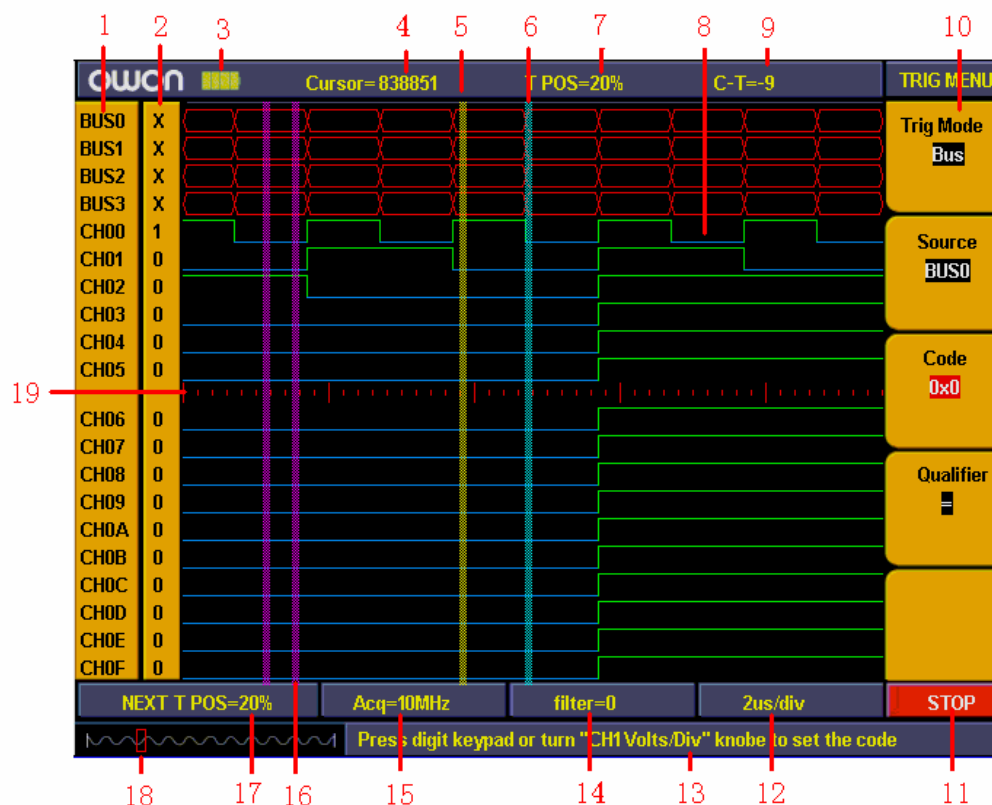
1 2 3 4 5 6 7 8 9 10

OWON

Cursor= 838851

T POS=20%

C-T=-9

TRIG MENU

BUS0 X
BUS1 X
BUS2 X
BUS3 X
CH00 1
CH01 0
CH02 0
CH03 0
CH04 0
CH05 0
CH06 0
CH07 0
CH08 0
CH09 0
CH0A 0
CH0B 0
CH0C 0
CH0D 0
CH0E 0
CH0F 0

19

Trig Mode
Bus

Source
BUS0

Code
0x0

Qualifier
=

NEXT T POS=20%

Acq=10MHz

filter=0

2us/div

STOP

Press digit keypad or turn "CH1 Volts/Div" knobe to set the code

18 17 16 15 14 13 12 11